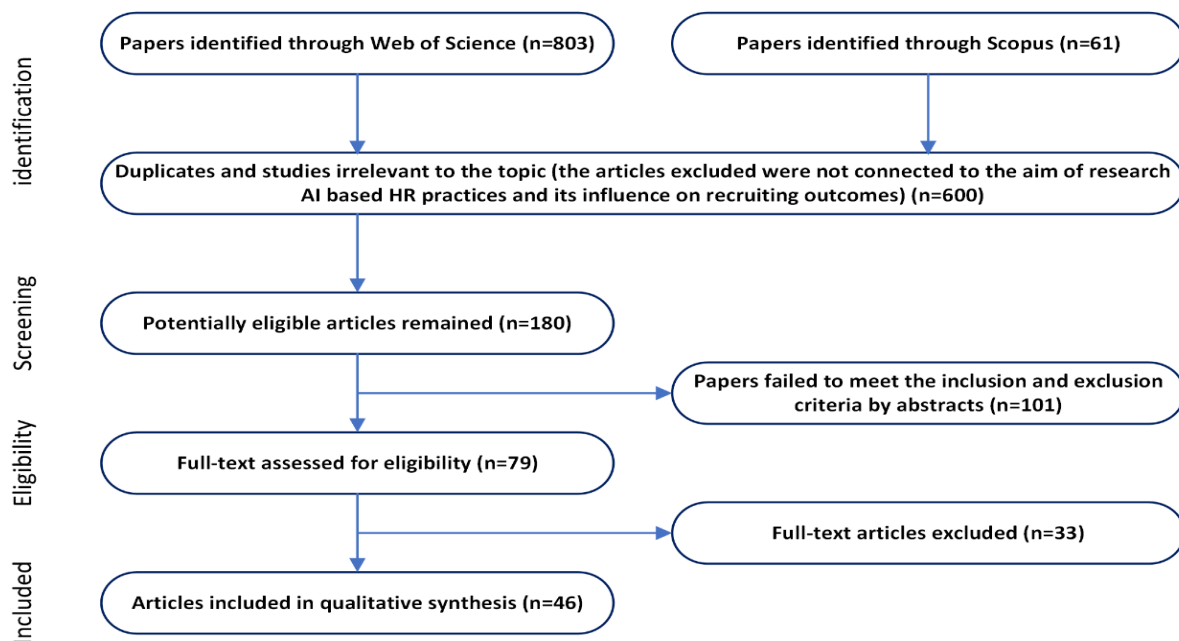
identification

Papers identified through Web of Science (n=803)

Papers identified through Scopus (n=61)

Duplicates and studies irrelevant to the topic (the articles excluded were not connected to the aim of research AI based HR practices and its influence on recruiting outcomes) (n=600)

Screening

Potentially eligible articles remained (n=180)

Papers failed to meet the inclusion and exclusion criteria by abstracts (n=101)

Eligibility

Full-text assessed for eligibility (n=79)

Full-text articles excluded (n=33)

Included

Articles included in qualitative synthesis (n=46)